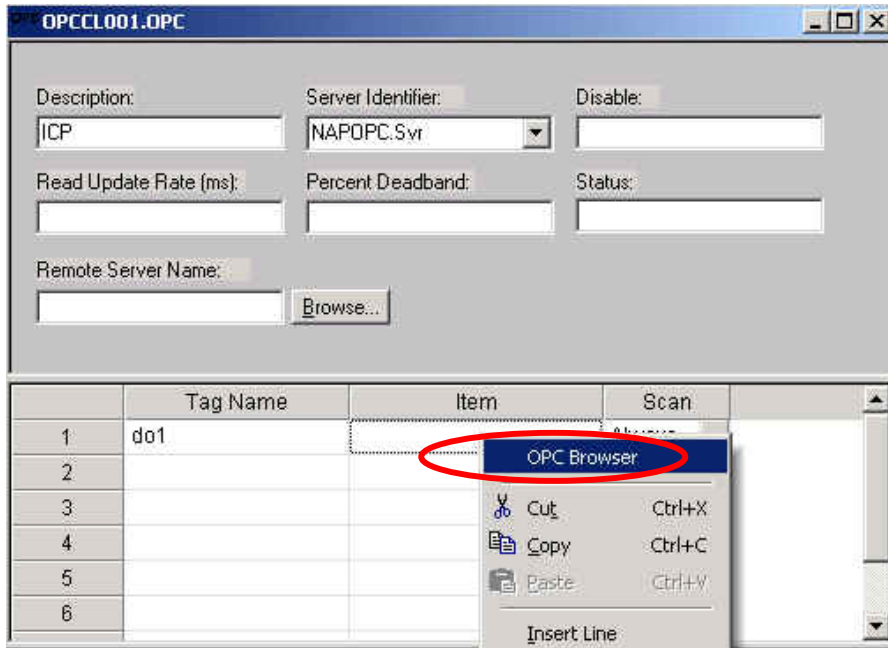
OPCCL001.OPC

Description:
ICP

Server Identifier:
NAPOPC.Svr

Disable:

Read Update Rate (ms):

Percent Deadband:

Status:

Remote Server Name:

Browse...

| | Tag Name | Item | Scan |
|---|---|---|---|
| 1 | do1 | | Always |
| 2 | | | |
| 3 | | | |
| 4 | | | |
| 5 | | | |
| 6 | | | |

OPC Browser
Cut Ctrl+X
Copy Ctrl+C
Paste Ctrl+V
Insert Line